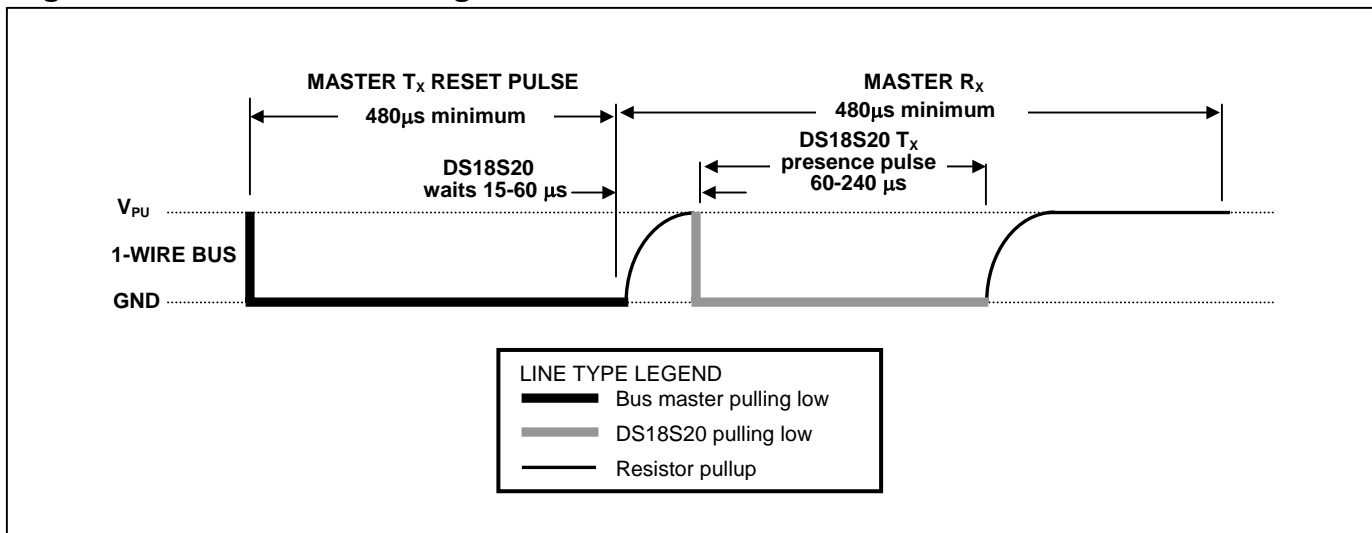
MASTER $T_X$ RESET PULSE

480μs minimum

MASTER $R_X$

480μs minimum

DS18S20 $T_X$ presence pulse 60-240 μs

DS18S20 waits 15-60 μs

$V_{PU}$

1-WIRE BUS

GND

LINE TYPE LEGEND

Bus master pulling low

DS18S20 pulling low

Resistor pullup